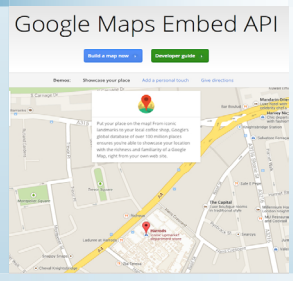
Google Maps Embed API

Build a map now ›

Developer guide ›

Demos: Showcase your place Add a personal touch Give directions

Put your place on the map! From iconic landmarks to your local coffee shop, Google's global database of over 100 million places ensures you're able to showcase your location with the richness and familiarity of a Google Map, right from your own web site.

Harrods
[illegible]

The Capitol